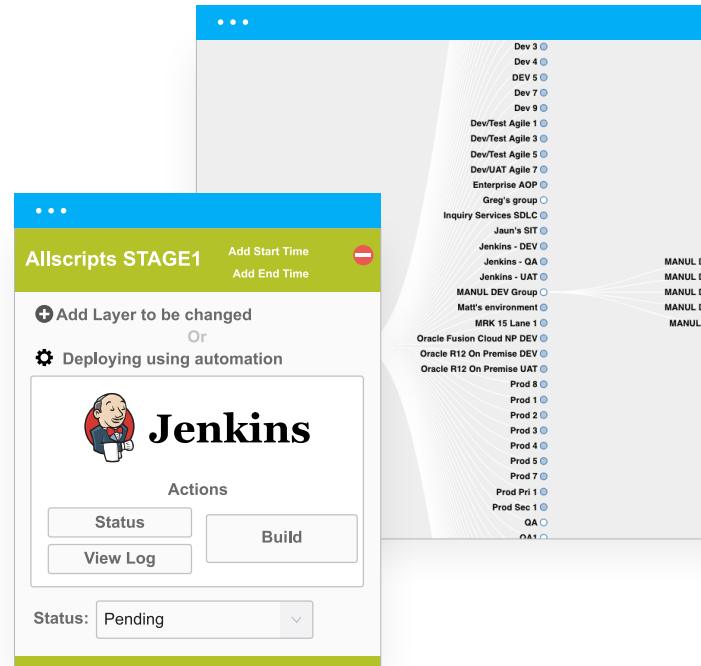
Dev 3
Dev 4
DEV 5
Dev 7
Dev 9
Dev/Test Agile 1
Dev/Test Agile 3
Dev/Test Agile 5
Dev/UAT Agile 7
Enterprise AOP
Greg's group
Inquiry Services SDLC
Jaun's SIT
Jenkins - DEV
Jenkins - QA
Jenkins - UAT
MANUL DEV Group
Matt's environment
MRK 15 Lane 1
Oracle Fusion Cloud NP DEV
Oracle R12 On Premise DEV
Oracle R12 On Premise UAT
Prod 8
Prod 1
Prod 2
Prod 3
Prod 4
Prod 5
Prod 7
Prod Pri 1
Prod Sec 1
QA
QA1

MANUL D
MANUL D
MANUL D
MANUL D
MANUL

Allscripts STAGE1
Add Start Time
Add End Time
Add Layer to be changed
Or
Deploying using automation
Jenkins
Actions
Status
View Log
Build
Status: Pending